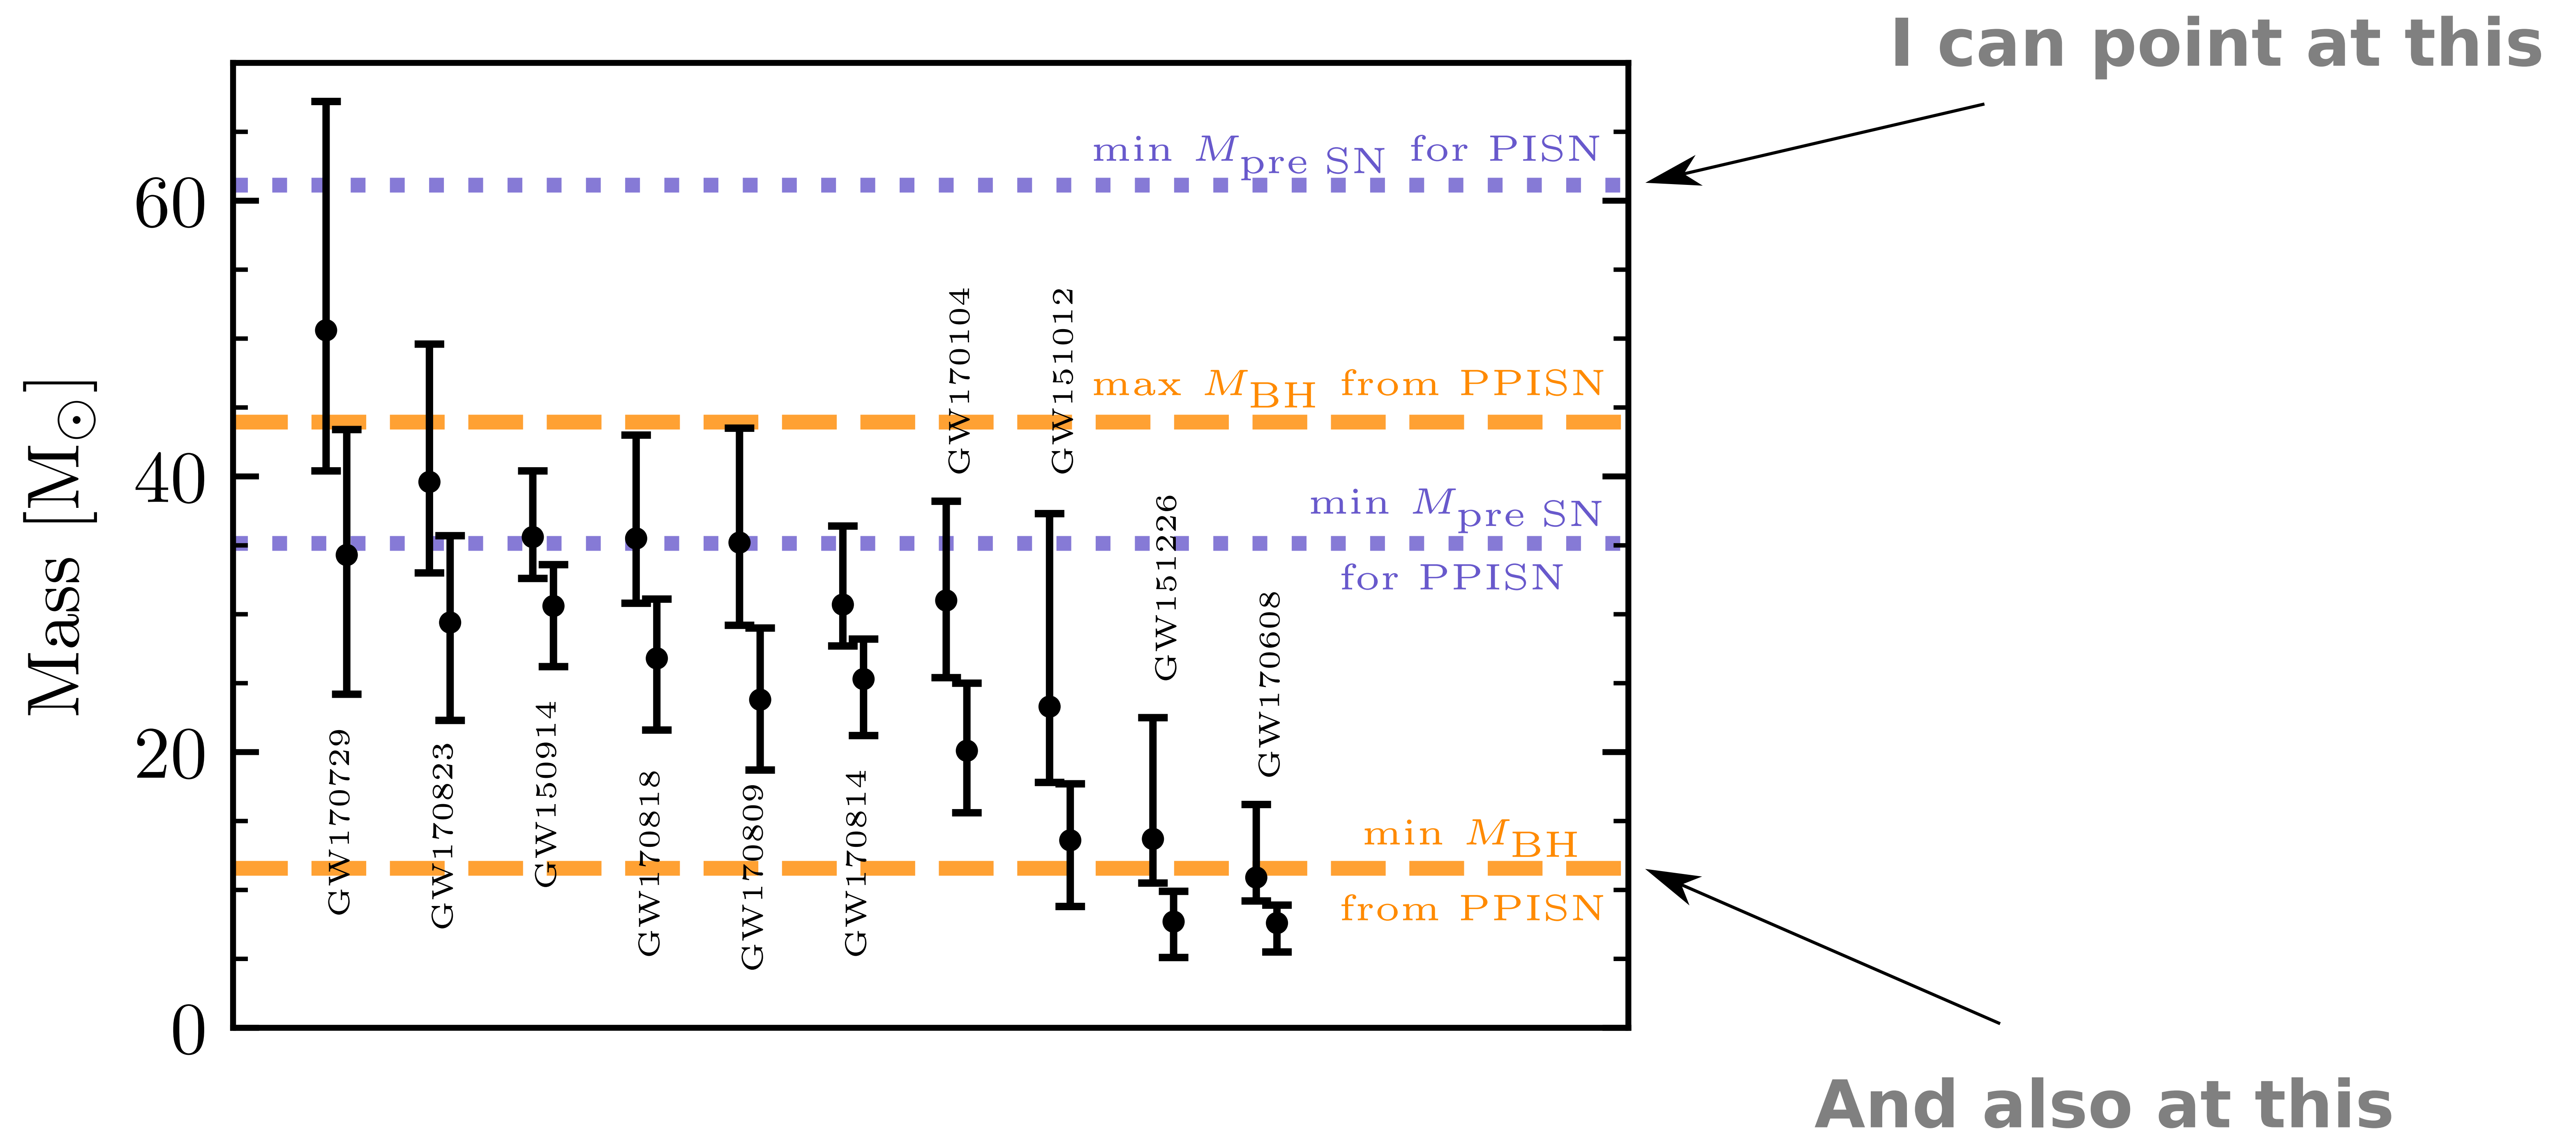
I can point at this

min $M_{\mathrm{pre\ SN}}$ for PISN

max $M_{\mathrm{BH}}$ from PPISN

min $M_{\mathrm{pre\ SN}}$ for PPISN

min $M_{\mathrm{BH}}$ from PPISN

Mass [$M_{\odot}$]

60
40
20
0

GW170729
GW170823
GW150914
GW170818
GW170809
GW170814
GW170104
GW151012
GW151226
GW170608

And also at this